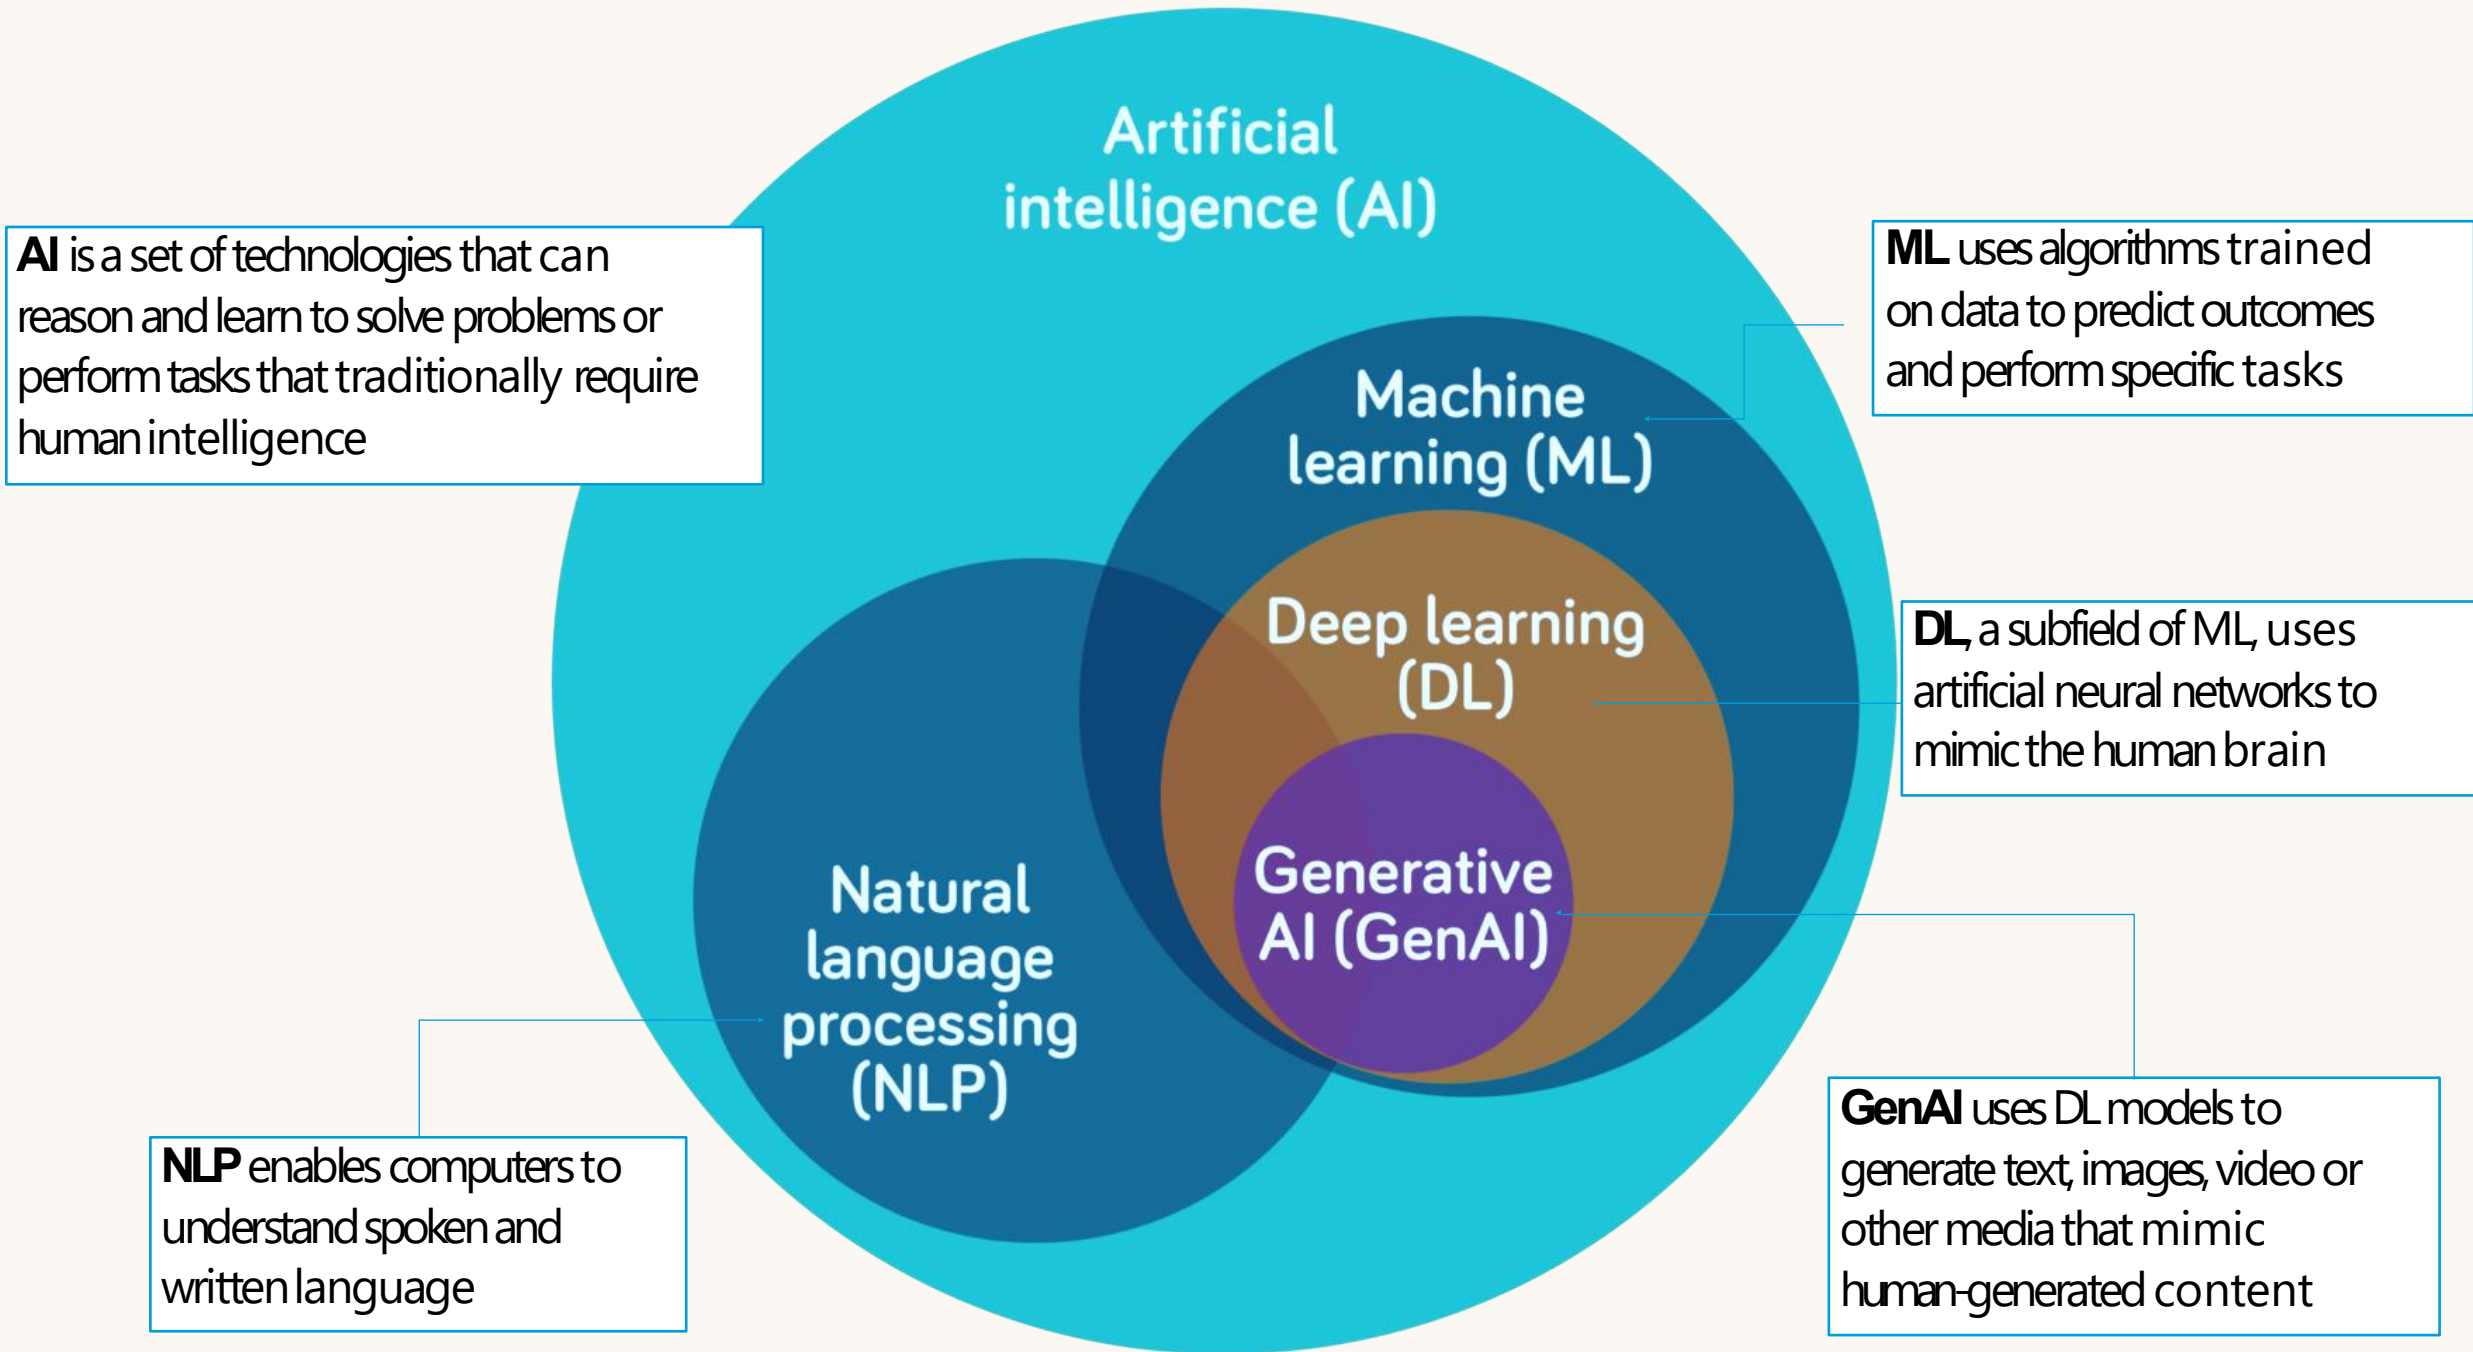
Artificial intelligence (AI)

**AI** is a set of technologies that can reason and learn to solve problems or perform tasks that traditionally require human intelligence

**ML** uses algorithms trained on data to predict outcomes and perform specific tasks

Machine learning (ML)

Deep learning (DL)

**DL**, a subfield of ML, uses artificial neural networks to mimic the human brain

Natural language processing (NLP)

Generative AI (GenAI)

**NLP** enables computers to understand spoken and written language

**GenAI** uses DL models to generate text, images, video or other media that mimic human-generated content